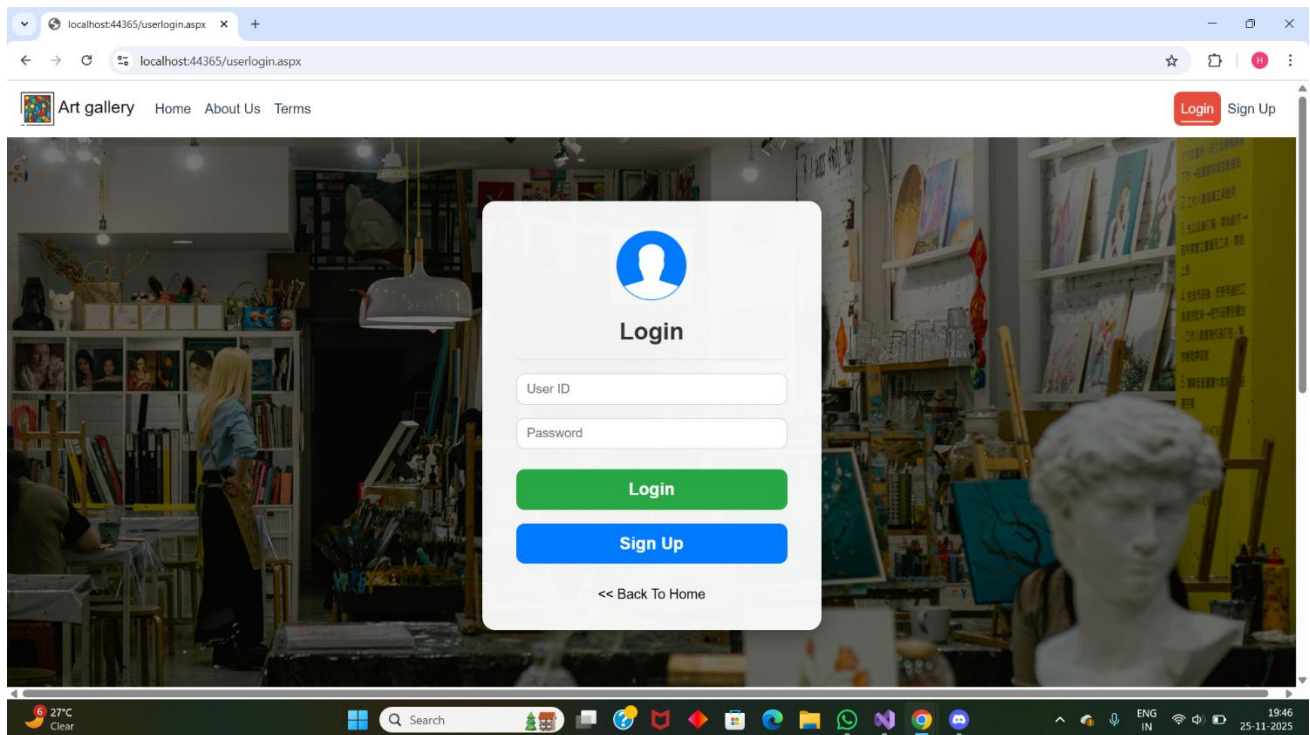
localhost:44365/userlogin.aspx
localhost:44365/userlogin.aspx

Art gallery Home About Us Terms
Login Sign Up

Login

User ID

Password

Login

Sign Up

<< Back To Home

27°C
Clear

Search

ENG
IN

19:46
25-11-2025